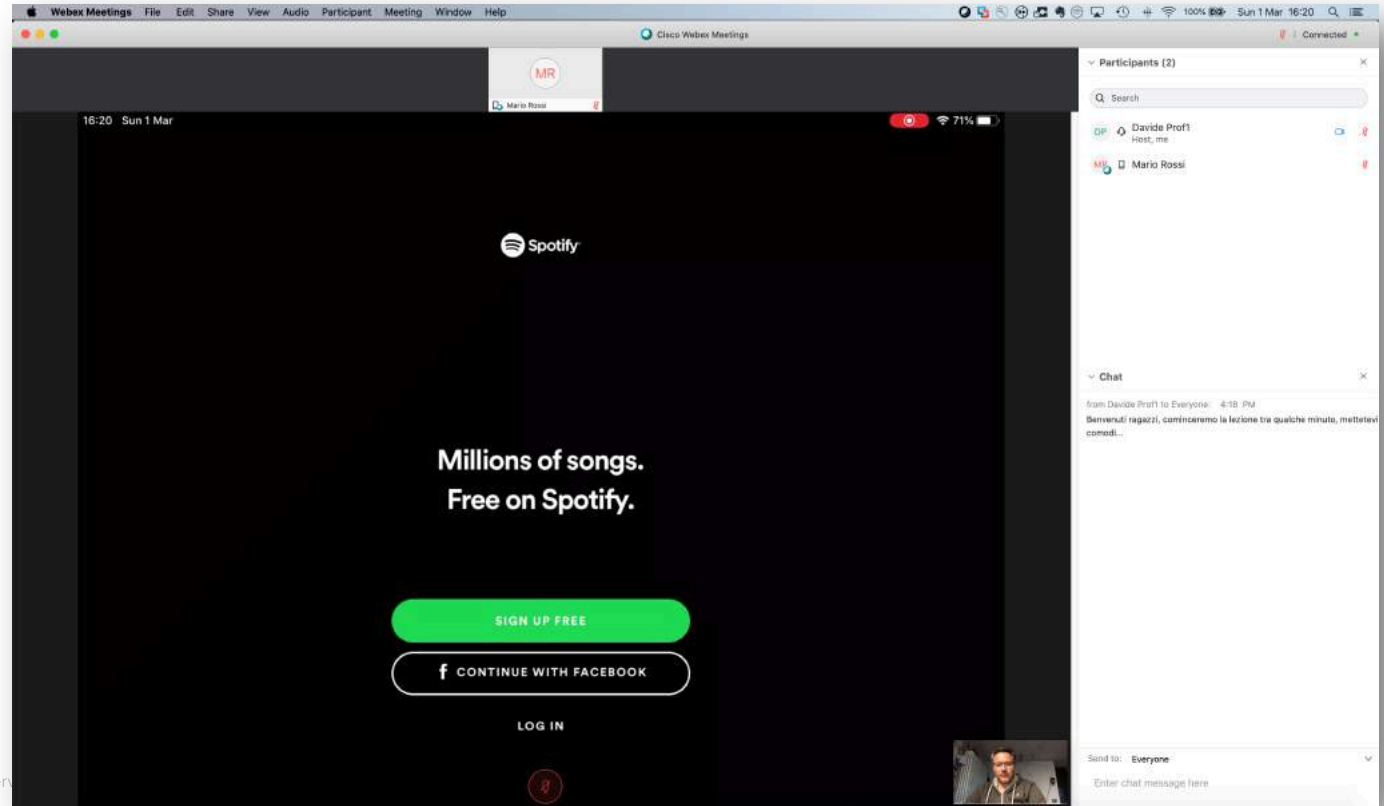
Webex Meetings File Edit Share View Audio Participant Meeting Window Help

100% Sun 1 Mar 16:20

Cisco Webex Meetings

Connected

MR

Mario Rossi

16:20 Sun 1 Mar

71%

Spotify

Millions of songs.
Free on Spotify.

SIGN UP FREE

CONTINUE WITH FACEBOOK

LOG IN

Participants (2)

Search

DP Davide Prof1
Host, me

MR Mario Rossi

Chat

from Davide Prof1 to Everyone: 4:18 PM
Benvenuti ragazzi, cominceremo la lezione tra qualche minuto, mettetevi comodi...

Send to: Everyone

Enter chat message here